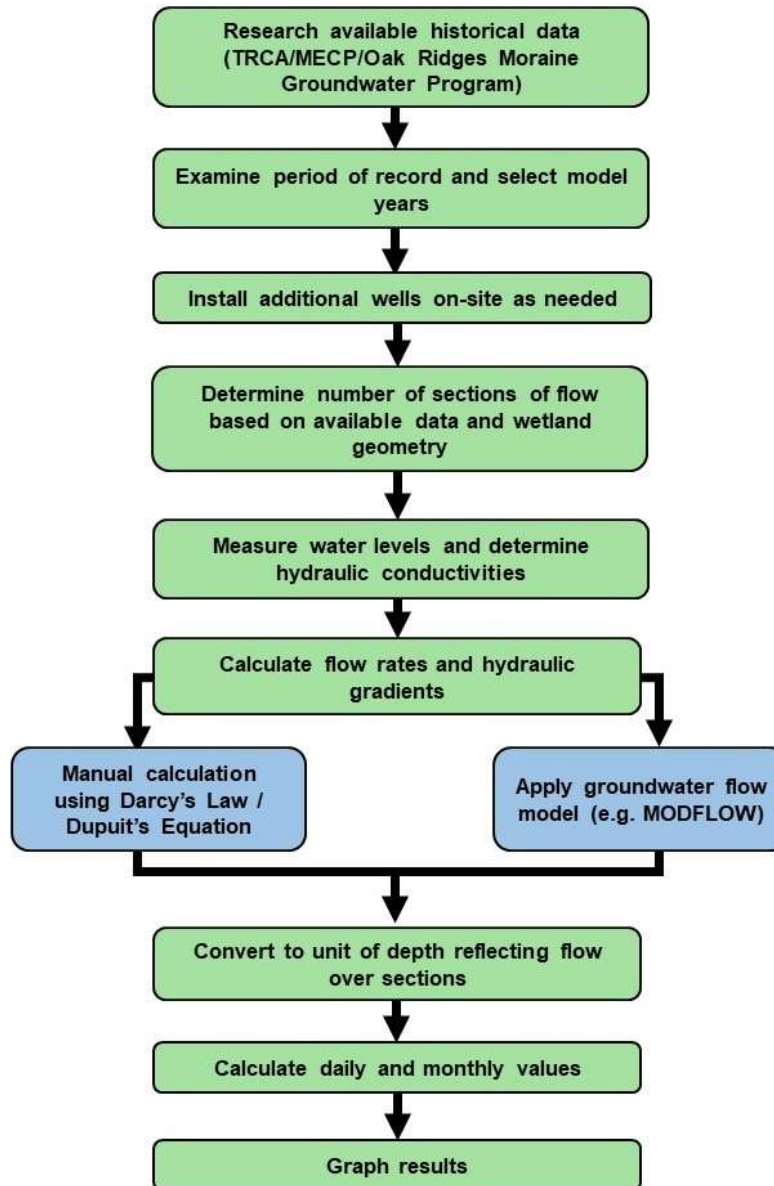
Research available historical data (TRCA/MECP/Oak Ridges Moraine Groundwater Program)

Examine period of record and select model years

Install additional wells on-site as needed

Determine number of sections of flow based on available data and wetland geometry

Measure water levels and determine hydraulic conductivities

Calculate flow rates and hydraulic gradients

Manual calculation using Darcy's Law / Dupuit's Equation

Apply groundwater flow model (e.g. MODFLOW)

Convert to unit of depth reflecting flow over sections

Calculate daily and monthly values

Graph results